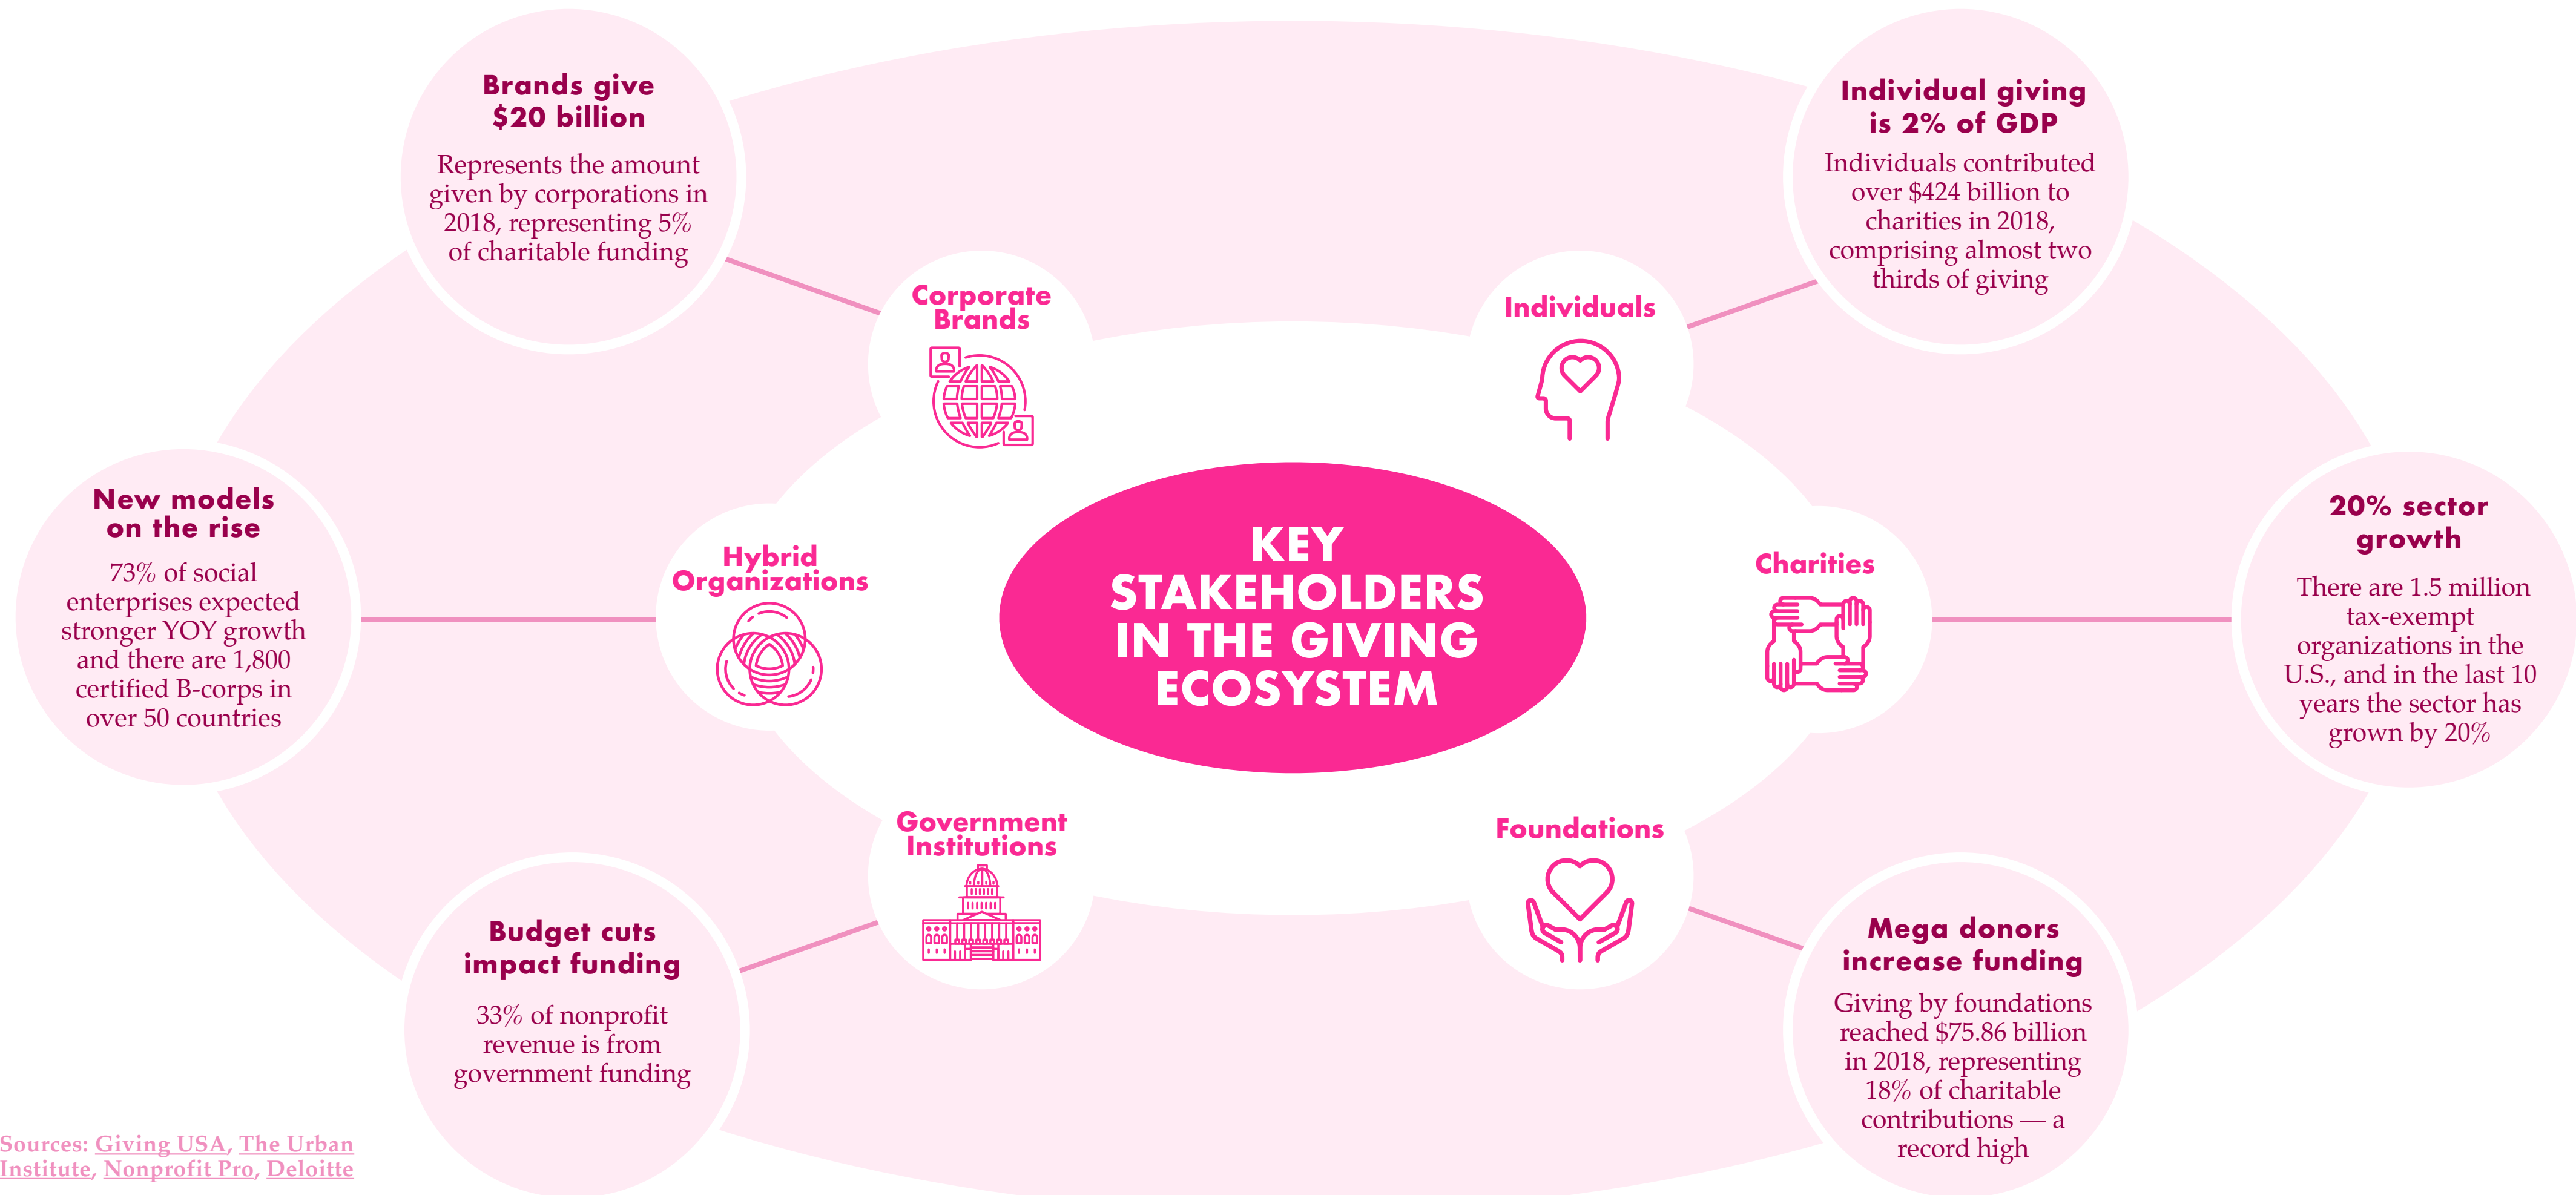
KEY STAKEHOLDERS IN THE GIVING ECOSYSTEM

Brands give $20 billion

Represents the amount given by corporations in 2018, representing 5% of charitable funding

Corporate Brands

Individuals

Individual giving is 2% of GDP

Individuals contributed over $424 billion to charities in 2018, comprising almost two thirds of giving

New models on the rise

73% of social enterprises expected stronger YOY growth and there are 1,800 certified B-corps in over 50 countries

Hybrid Organizations

Charities

20% sector growth

There are 1.5 million tax-exempt organizations in the U.S., and in the last 10 years the sector has grown by 20%

Government Institutions

Foundations

Budget cuts impact funding

33% of nonprofit revenue is from government funding

Mega donors increase funding

Giving by foundations reached $75.86 billion in 2018, representing 18% of charitable contributions — a record high

Sources: Giving USA, The Urban Institute, Nonprofit Pro, Deloitte